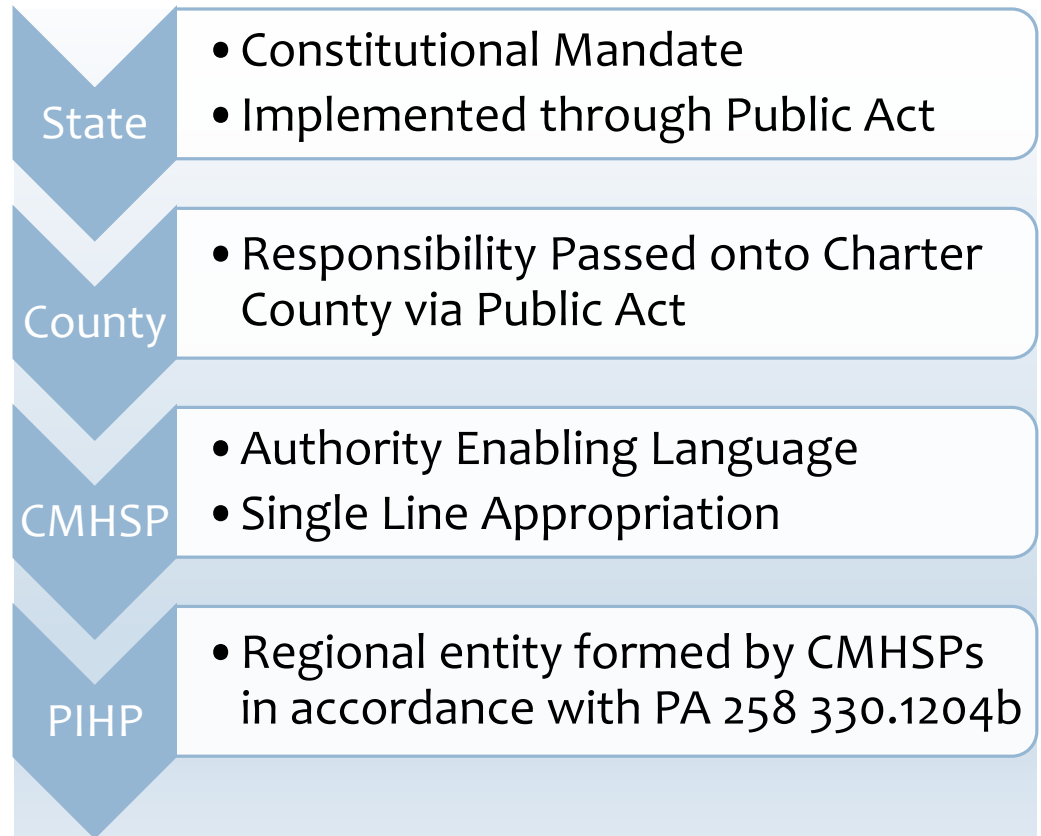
State

• Constitutional Mandate
• Implemented through Public Act

County

• Responsibility Passed onto Charter County via Public Act

CMHSP

• Authority Enabling Language
• Single Line Appropriation

PIHP

• Regional entity formed by CMHSPs in accordance with PA 258 330.1204b